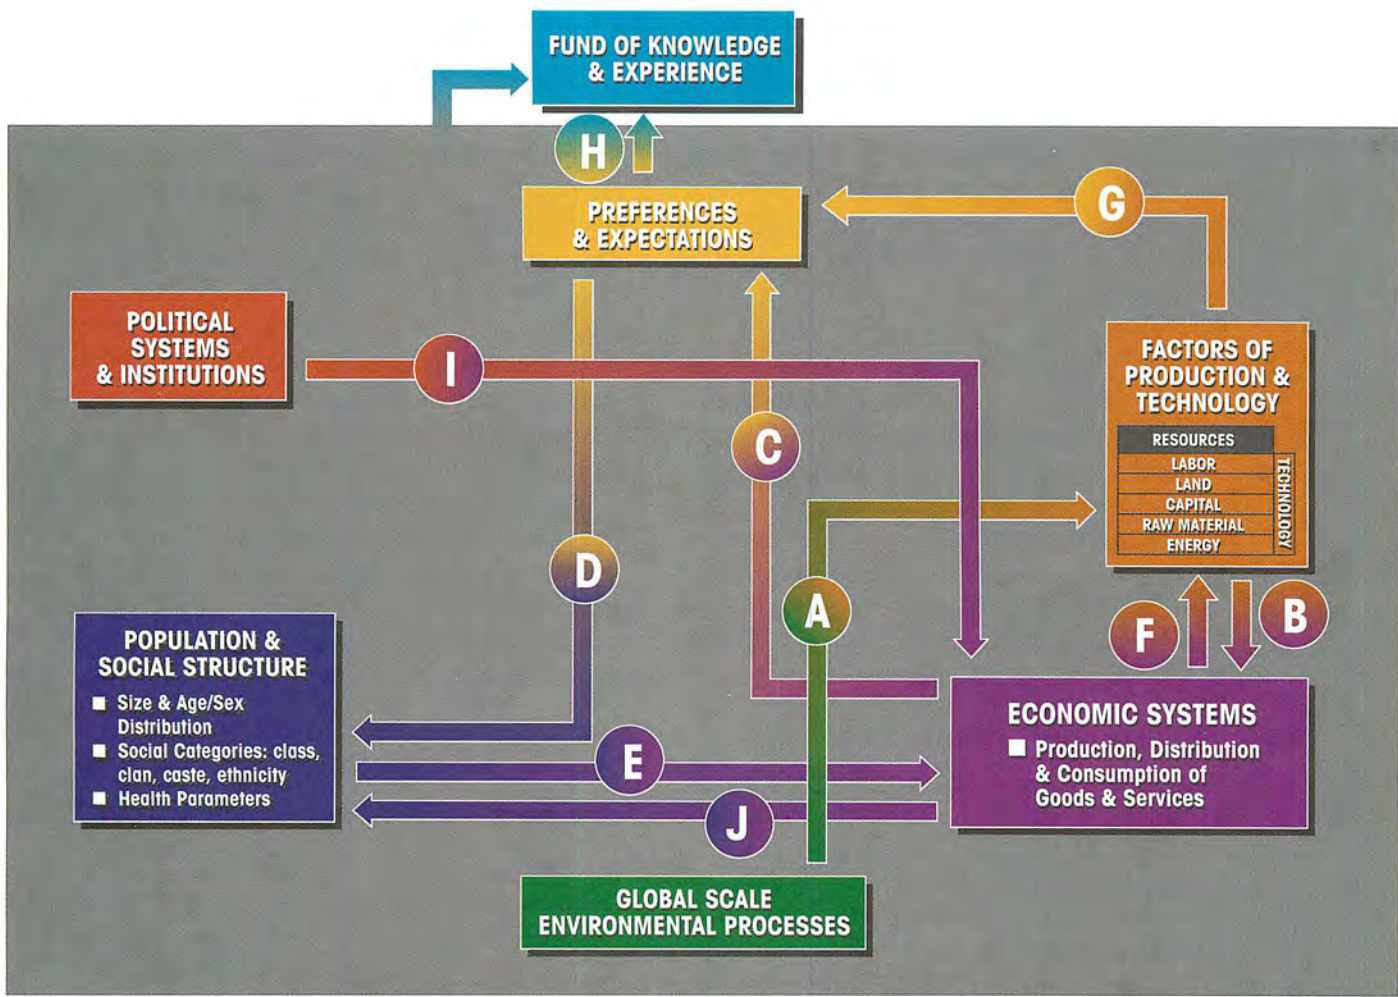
FUND OF KNOWLEDGE & EXPERIENCE

H

PREFERENCES & EXPECTATIONS

G

POLITICAL SYSTEMS & INSTITUTIONS

I

FACTORS OF PRODUCTION & TECHNOLOGY

RESOURCES
LABOR
LAND
CAPITAL
RAW MATERIAL
ENERGY
TECHNOLOGY

C

D

A

F

B

POPULATION & SOCIAL STRUCTURE
■ Size & Age/Sex Distribution
■ Social Categories: class, clan, caste, ethnicity
■ Health Parameters

E

J

ECONOMIC SYSTEMS
■ Production, Distribution & Consumption of Goods & Services

GLOBAL SCALE ENVIRONMENTAL PROCESSES